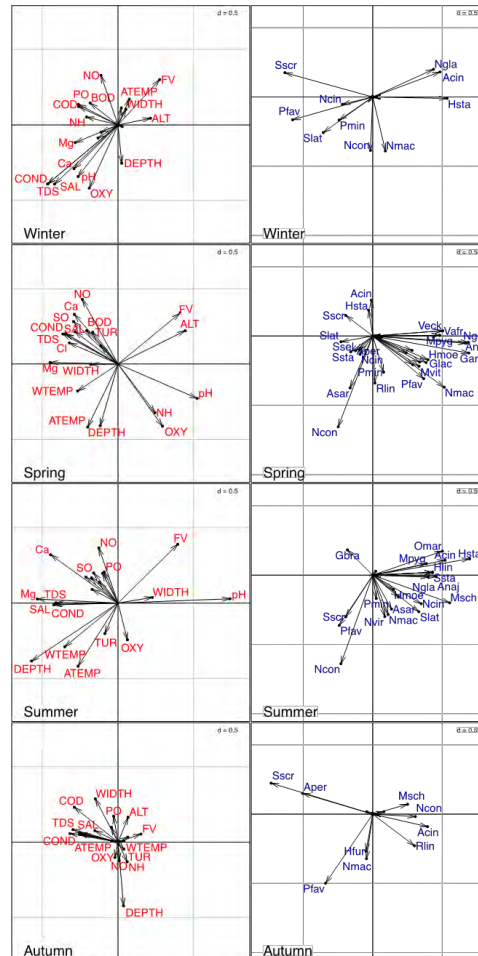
d = 0.5

NO
FV
ATEMP
PO
BOD
WIDTH
COD
ALT
NH
Mg
Ca
DEPTH
COND
pH
TDS
SAL
OXY

Winter

d = 0.5

Sscr
Ngla
Acin
Hsta
Ncin
Pfav
Pmin
Slat
Ncon
Nmac

Winter

d = 0.5

NO
FV
Ca
SO
ALT
BOD
COND
SAL
TUR
TDS
Cl
WIDTH
Mg
pH
WTEMP
NH
ATEMP
OXY
DEPTH

Spring

d = 0.5

Acin
Hsta
Sscr
Slat
Veck
Vafr
Ng
Ssek
Aper
Mpyg
An
Ssta
Ncin
Hmoe
Gar
Glac
Pmin
Mvit
Rlin
Pfav
Asar
Nmac
Ncon

Spring

d = 0.5

FV
NO
Ca
SO
PO
WIDTH
Mg
TDS
pH
SAL
COND
TUR
OXY
WTEMP
DEPTH
ATEMP

Summer

d = 0.5

Omar
Gbra
Mpyg
Acin
Hsta
Hlin
Ssta
Ngla
Anaj
Hmoe
Msch
Pmin
Ncin
Asar
Sscr
Slat
Nvir
Nmac
Pfav
Ncon

Summer

d = 0.5

WIDTH
COD
PO
ALT
TDS
SAL
FV
COND
ATEMP
WTEMP
OXY
TUR
NO
NH
DEPTH

Autumn

d = 0.5

Sscr
Aper
Msch
Ncon
Acin
Rlin
Hfun
Nmac
Pfav

Autumn